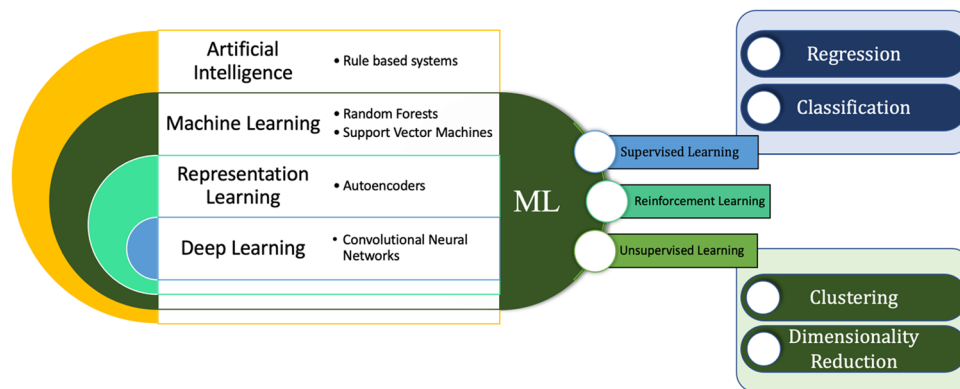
Artificial Intelligence
• Rule based systems

Machine Learning
• Random Forests
• Support Vector Machines

Representation Learning
• Autoencoders

Deep Learning
• Convolutional Neural Networks

ML

Supervised Learning
Reinforcement Learning
Unsupervised Learning

Regression
Classification

Clustering
Dimensionality Reduction